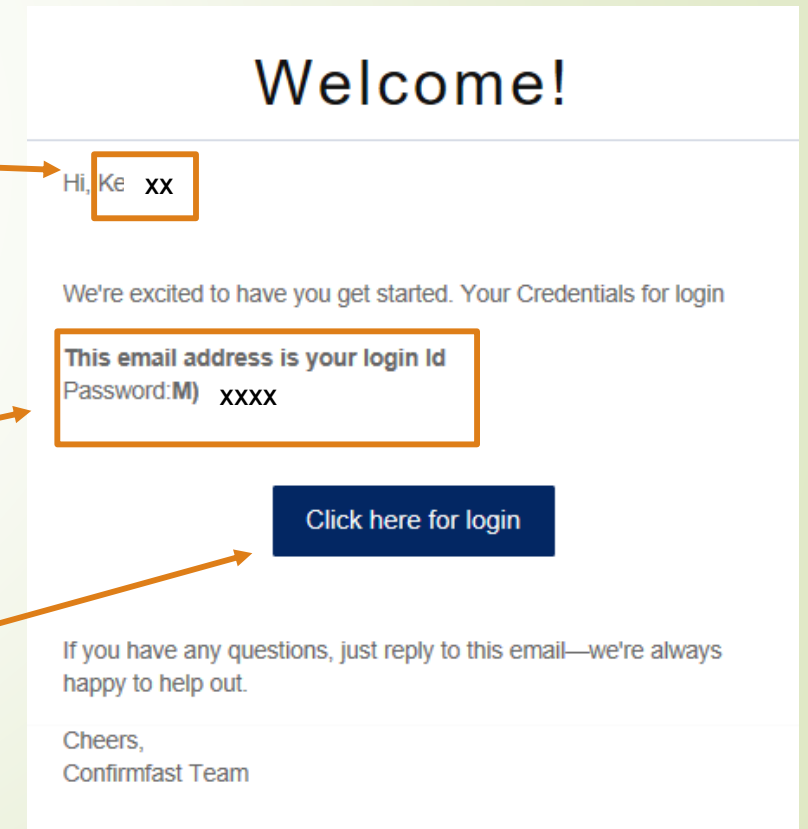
Welcome!

Hi, Ke xx

We're excited to have you get started. Your Credentials for login

**This email address is your login Id**
Password:**M)** xxxx

Click here for login

If you have any questions, just reply to this email—we're always happy to help out.

Cheers,
Confirmfast Team